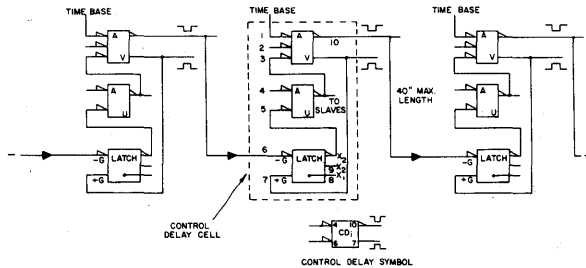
TIME BASE

A

V

A

U

-G LATCH

+G

TIME BASE

1

2

3

A

V

10

4

A

5

U

TO SLAVES

6

-G LATCH

7

+G

$\times_2$

9

$\times_2$

8

$\times_1$

40" MAX. LENGTH

TIME BASE

A

V

A

U

-G LATCH

+G

CONTROL DELAY CELL

4

10

CD1

6

7

CONTROL DELAY SYMBOL